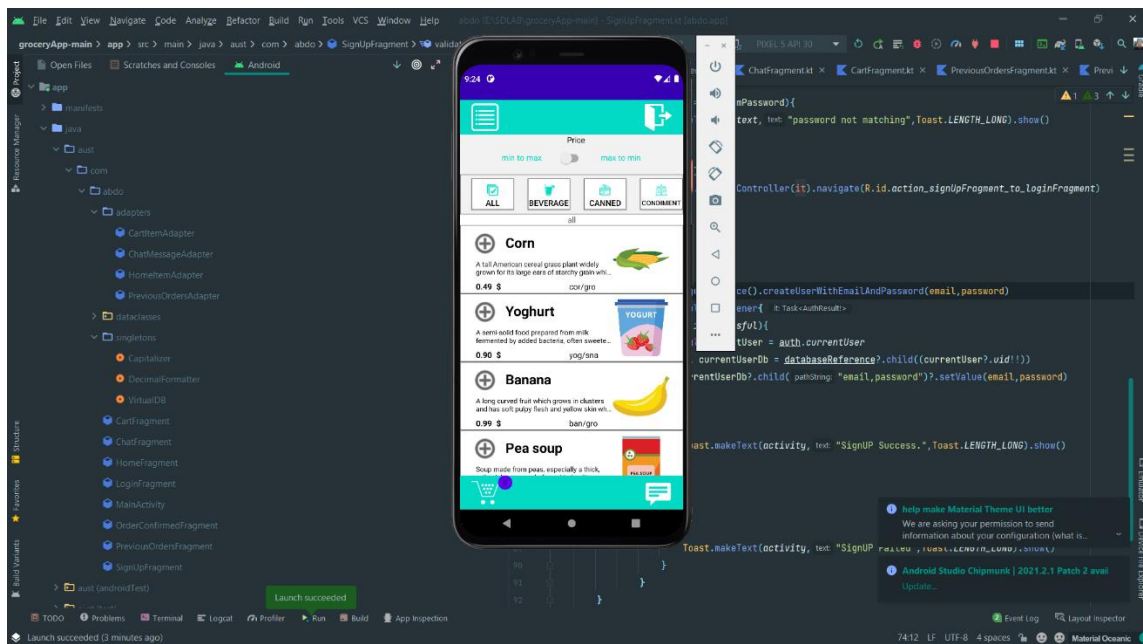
File Edit View Navigate Code Analyze Refactor Build Run Tools VCS Window Help abdo [E:\SDLAB\groceryApp-main] - SignUpFragment.kt [abdo.app]

groceryApp-main > app > src > main > java > aust > com > abdo > SignUpFragment > validat

PIXEL 5 API 30

Project

Open Files Scratches and Consoles Android

app
manifests
java
aust
com
abdo
adapters
CartItemAdapter
ChatMessageAdapter
HomeItemAdapter
PreviousOrdersAdapter
dataclasses
singletons
Capitalizer
DecimalFormatter
VirtualDB
CartFragment
ChatFragment
HomeFragment
LoginFragment
MainActivity
OrderConfirmedFragment
PreviousOrdersFragment
SignUpFragment
aust (androidTest)

9:24

Price
min to max max to min

ALL BEVERAGE CANNED CONDIMENT
all

Corn
A tall American cereal grass plant widely grown for its large ears of starchy grain whi...
0.49 $ cor/gro

Yoghurt
A semi-solid food prepared from milk fermented by added bacteria, often sweete...
0.90 $ yog/sna

Banana
A long curved fruit which grows in clusters and has soft pulpy flesh and yellow skin wh...
0.99 $ ban/gro

Pea soup
Soup made from peas, especially a thick,

ChatFragment.kt × CartFragment.kt × PreviousOrdersFragment.kt × Previ

nPassword){
text, text: "password not matching",Toast.LENGTH_LONG).show()

Controller(it).navigate(R.id.action_signUpFragment_to_loginFragment)

ce().createUserWithEmailAndPassword(email,password)
ener{ it: Task<AuthResult!>
sful){
tUser = auth.currentUser
currentUserDb = databaseReference?.child((currentUser?.uid!!))
rentUserDb?.child( pathString: "email,password")?.setValue(email,password)

ast.makeText(activity, text: "SignUP Success.",Toast.LENGTH_LONG).show()

Toast.makeText(activity, text: "SignUP Failed",Toast.LENGTH_LONG).show()

help make Material Theme UI better
We are asking your permission to send information about your configuration (what is...

Android Studio Chipmunk | 2021.2.1 Patch 2 avai
Update...

Launch succeeded

TODO Problems Terminal Logcat Profiler Run Build App Inspection Event Log Layout Inspector

Launch succeeded (3 minutes ago) 74:12 LF UTF-8 4 spaces Material Oceanic